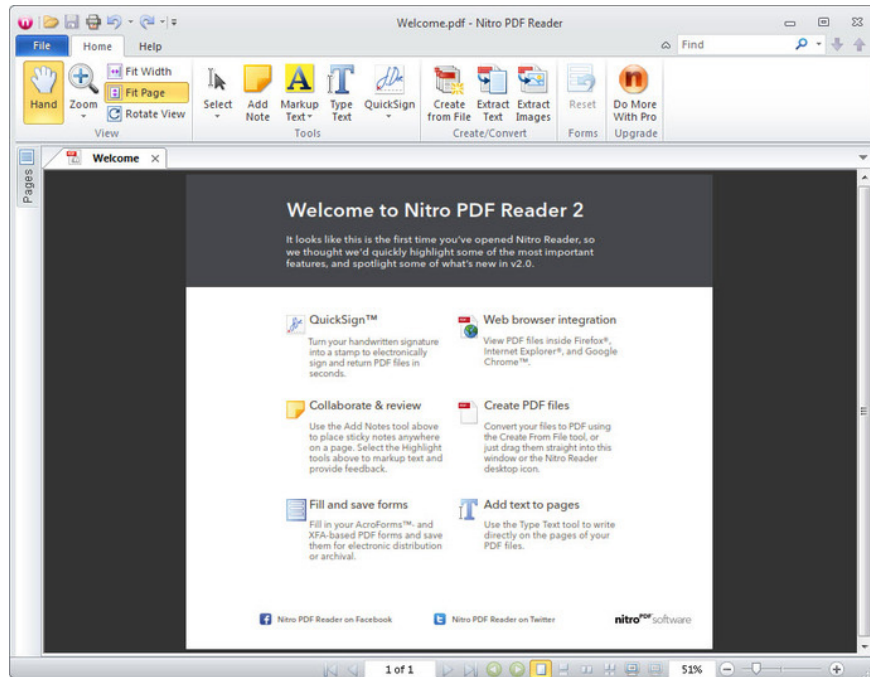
Welcome.pdf - Nitro PDF Reader

File Home Help

Find

Hand Zoom Fit Width Fit Page Rotate View
View

Select Add Note Markup Text Type Text QuickSign
Tools

Create from File Extract Text Extract Images
Create/Convert

Reset
Forms

Do More With Pro
Upgrade

Pages

Welcome

Welcome to Nitro PDF Reader 2

It looks like this is the first time you've opened Nitro Reader, so we thought we'd quickly highlight some of the most important features, and spotlight some of what's new in v2.0.

QuickSign™
Turn your handwritten signature into a stamp to electronically sign and return PDF files in seconds.

Web browser integration
View PDF files inside Firefox®, Internet Explorer®, and Google Chrome™.

Collaborate & review
Use the Add Notes tool above to place sticky notes anywhere on a page. Select the Highlight tools above to markup text and provide feedback.

Create PDF files
Convert your files to PDF using the Create From File tool, or just drag them straight into this window or the Nitro Reader desktop icon.

Fill and save forms
Fill in your AcroForms™- and XFA-based PDF forms and save them for electronic distribution or archival.

Add text to pages
Use the Type Text tool to write directly on the pages of your PDF files.

Nitro PDF Reader on Facebook

Nitro PDF Reader on Twitter

nitro PDF software

1 of 1

51%